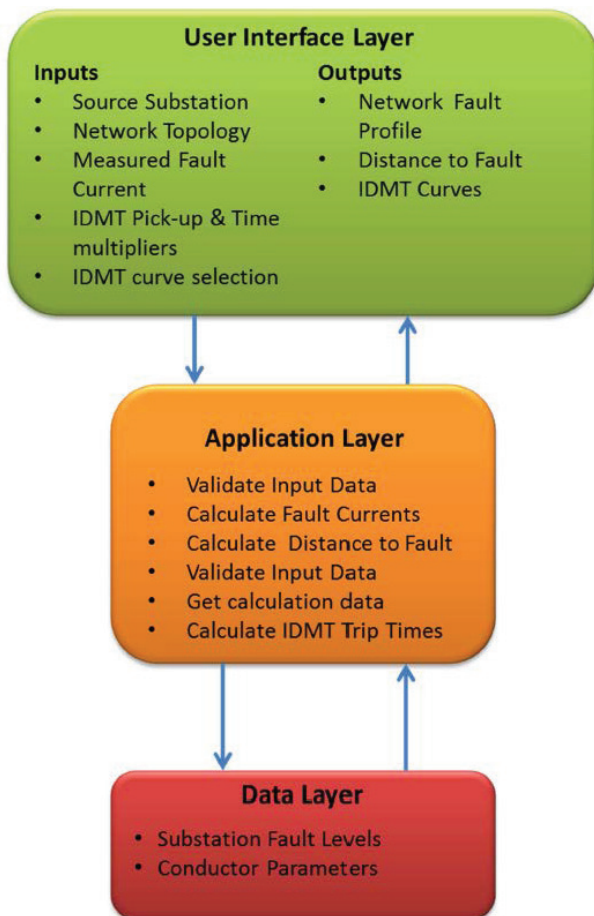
User Interface Layer

Inputs
- Source Substation
- Network Topology
- Measured Fault Current
- IDMT Pick-up & Time multipliers
- IDMT curve selection

Outputs
- Network Fault Profile
- Distance to Fault
- IDMT Curves

Application Layer
- Validate Input Data
- Calculate Fault Currents
- Calculate Distance to Fault
- Validate Input Data
- Get calculation data
- Calculate IDMT Trip Times

Data Layer
- Substation Fault Levels
- Conductor Parameters